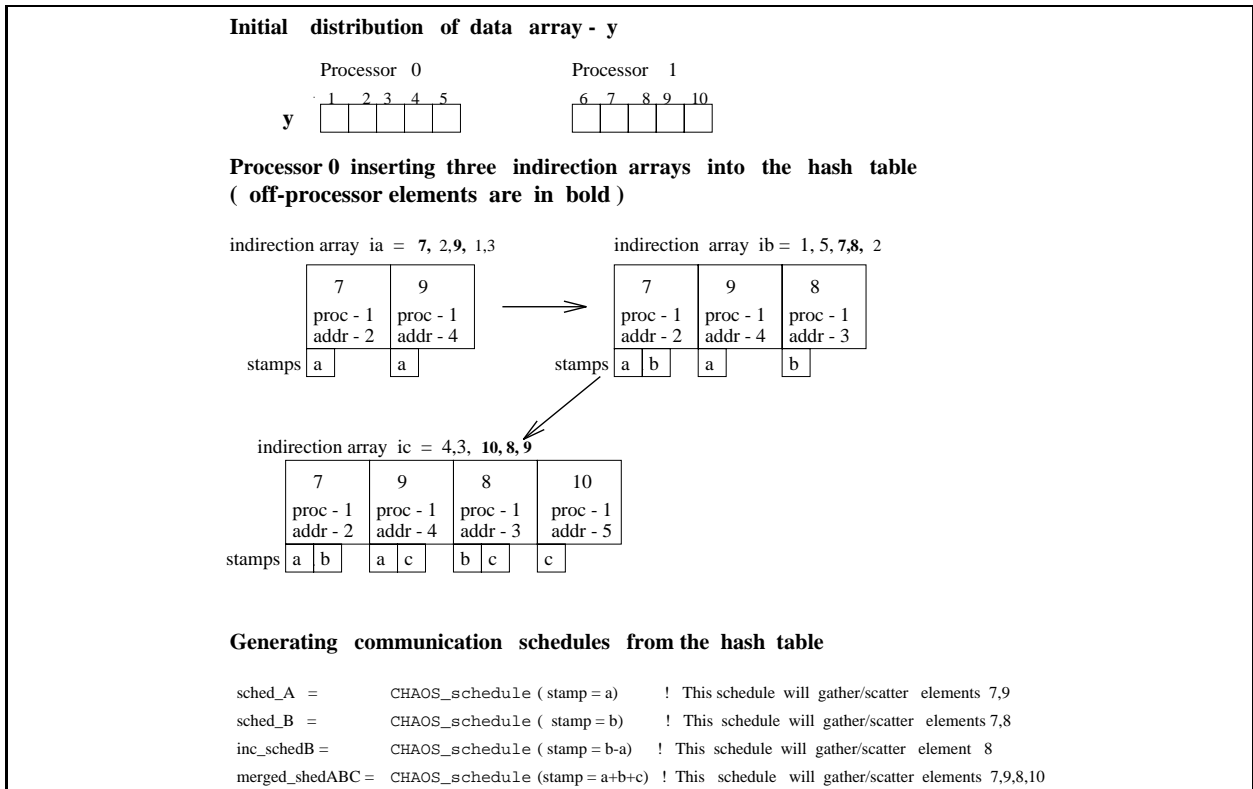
Initial distribution of data array - y

Processor 0

1 2 3 4 5

y

Processor 1

6 7 8 9 10

Processor 0 inserting three indirection arrays into the hash table
( off-processor elements are in bold )

indirection array ia = 7, 2, 9, 1, 3

7
proc - 1
addr - 2

9
proc - 1
addr - 4

stamps a a

indirection array ib = 1, 5, 7, 8, 2

7
proc - 1
addr - 2

9
proc - 1
addr - 4

8
proc - 1
addr - 3

stamps a b a b

indirection array ic = 4, 3, 10, 8, 9

7
proc - 1
addr - 2

9
proc - 1
addr - 4

8
proc - 1
addr - 3

10
proc - 1
addr - 5

stamps a b a c b c c

Generating communication schedules from the hash table

sched_A = CHAOS_schedule ( stamp = a) ! This schedule will gather/scatter elements 7,9
sched_B = CHAOS_schedule ( stamp = b) ! This schedule will gather/scatter elements 7,8
inc_schedB = CHAOS_schedule ( stamp = b-a) ! This schedule will gather/scatter element 8
merged_shedABC = CHAOS_schedule (stamp = a+b+c) ! This schedule will gather/scatter elements 7,9,8,10